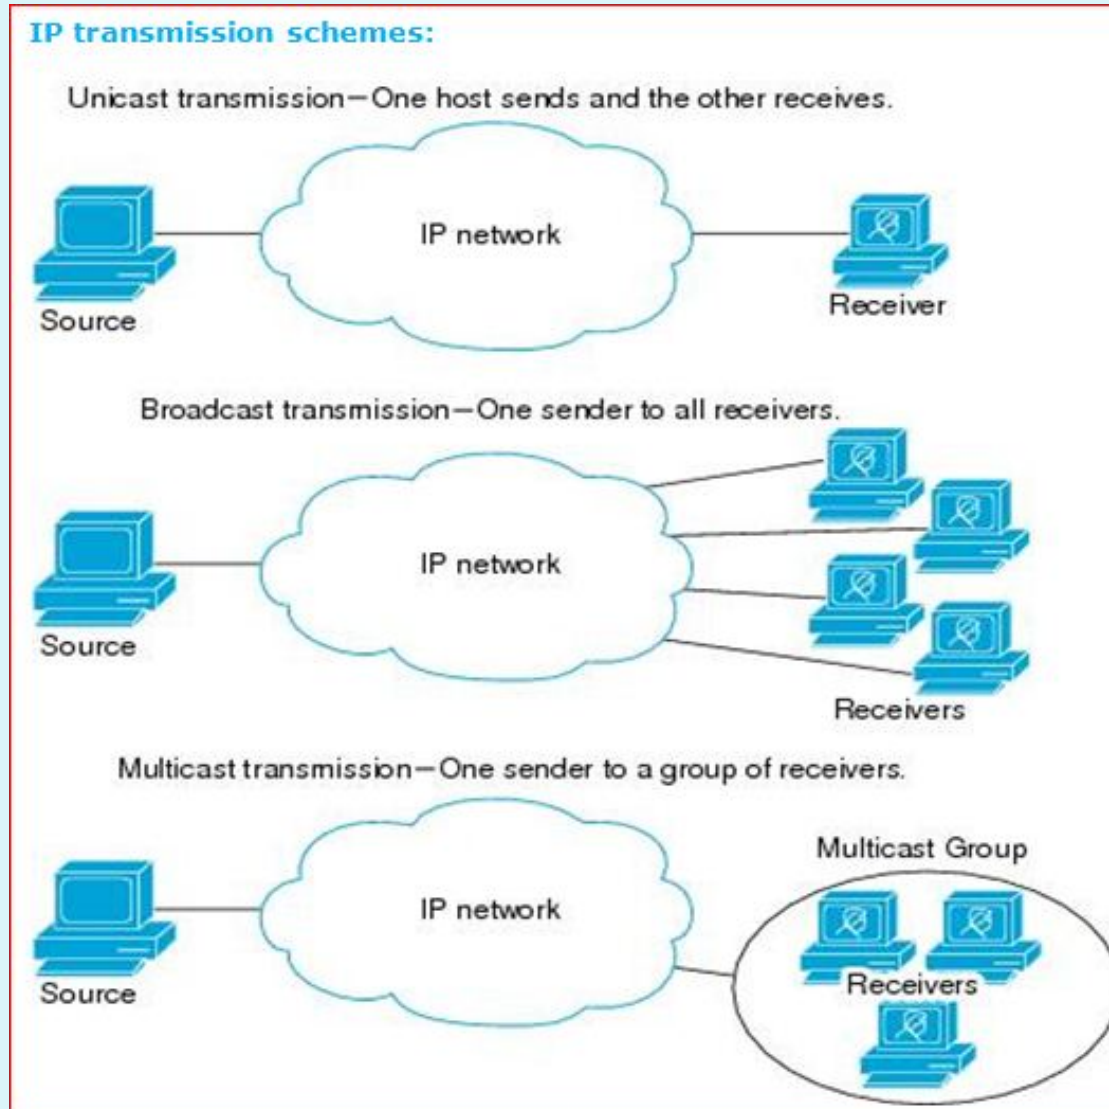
IP transmission schemes:

Unicast transmission—One host sends and the other receives.

IP network

Source

Receiver

Broadcast transmission—One sender to all receivers.

IP network

Source

Receivers

Multicast transmission—One sender to a group of receivers.

Multicast Group

IP network

Source

Receivers